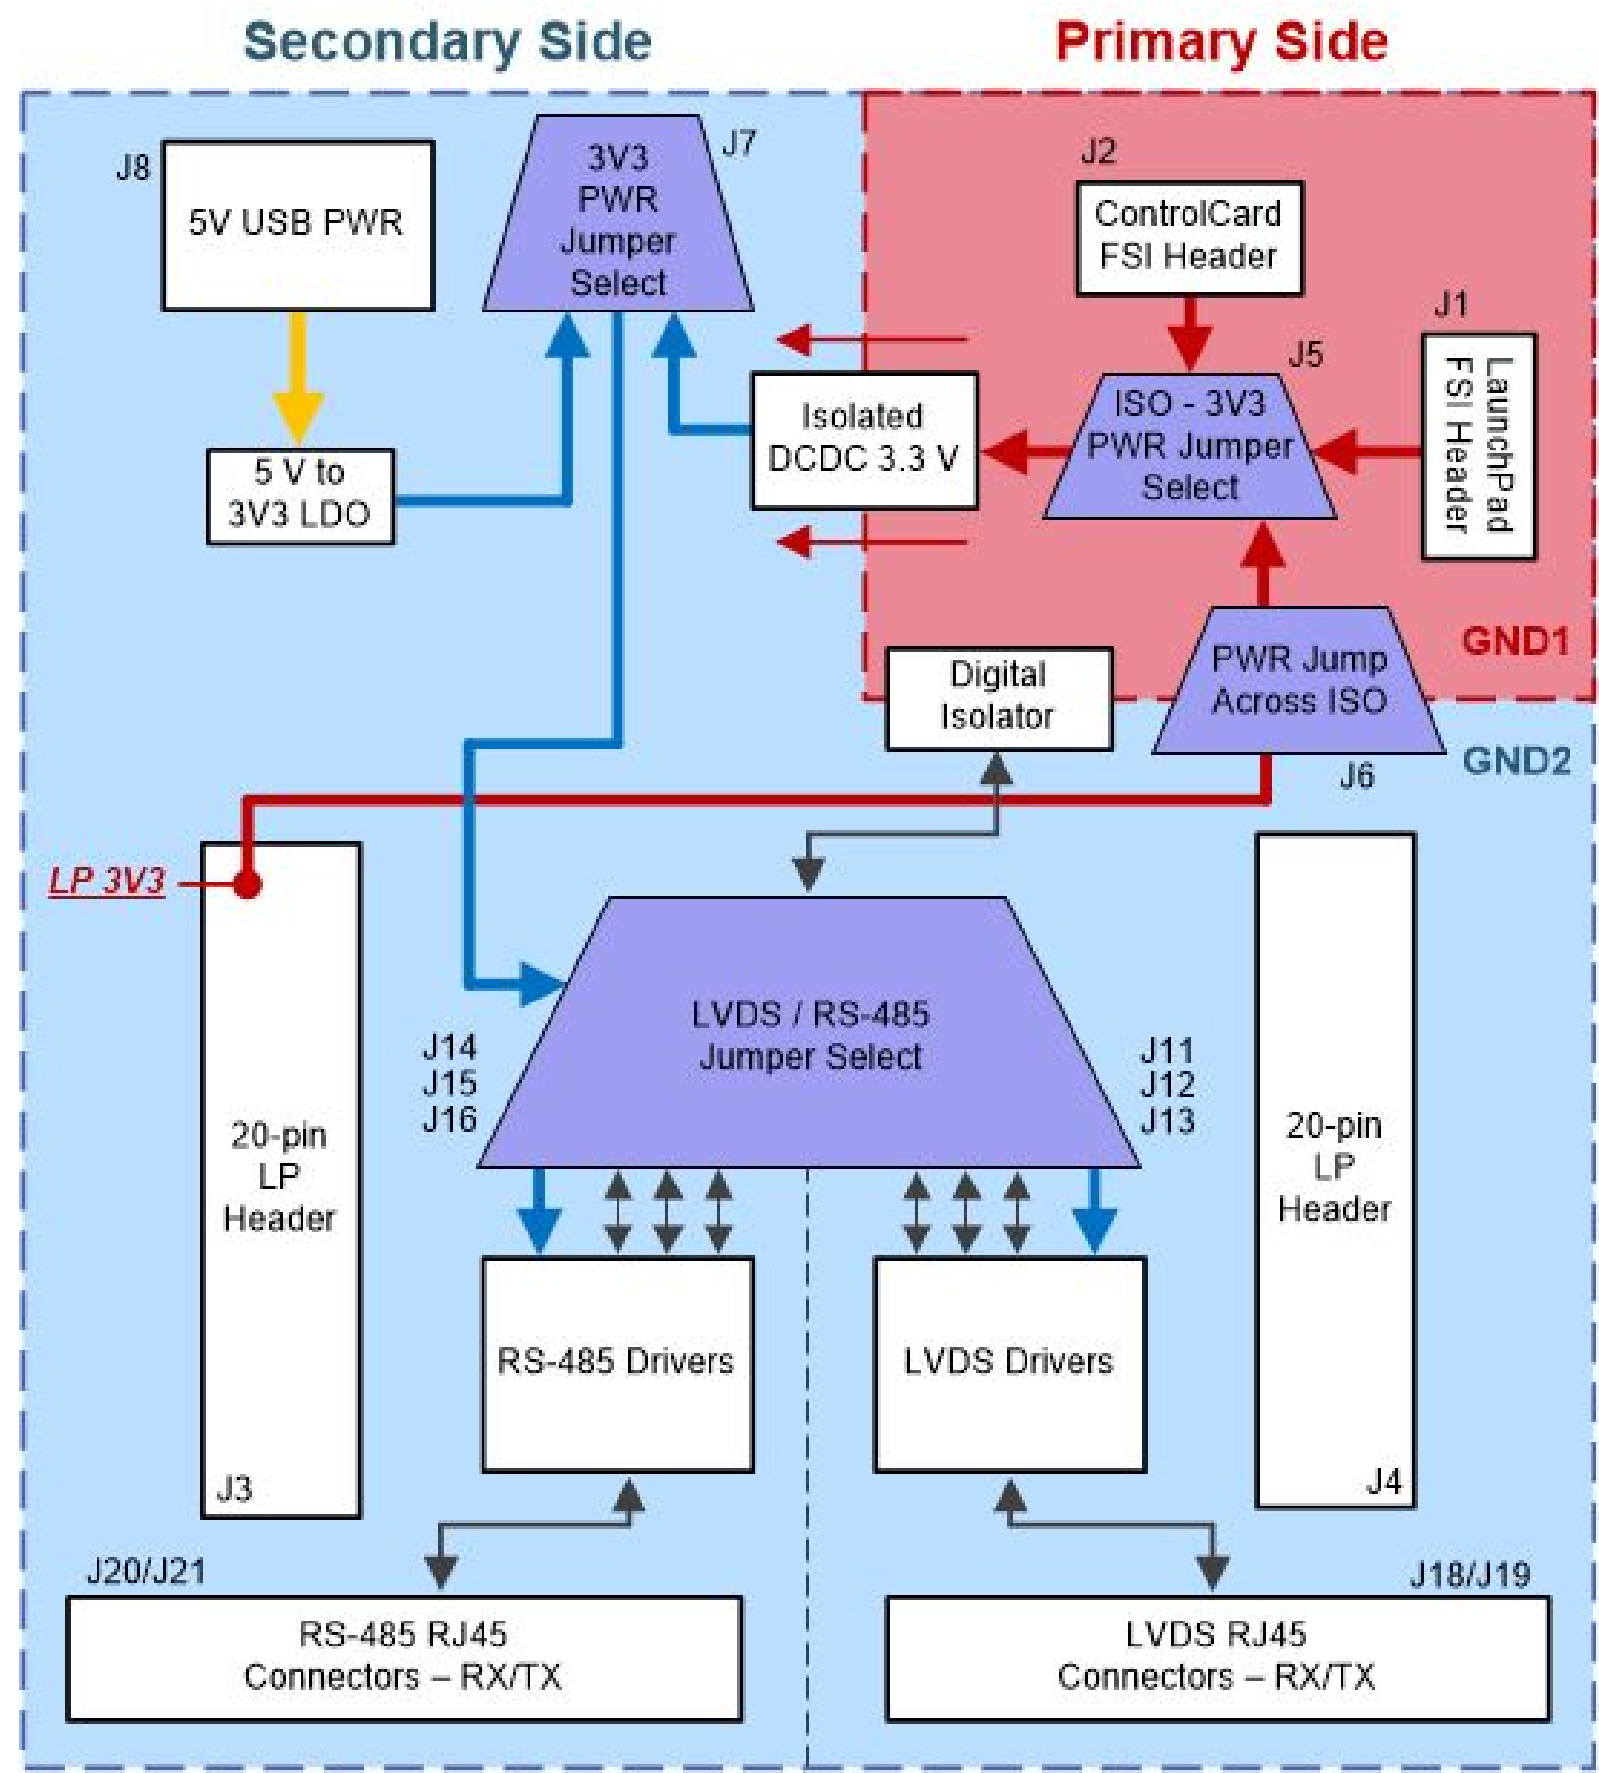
Secondary Side

Primary Side

J8

5V USB PWR

5 V to 3V3 LDO

3V3 PWR Jumper Select

J7

J2

ControlCard FSI Header

J1

LaunchPad FSI Header

J5

ISO - 3V3 PWR Jumper Select

Isolated DCDC 3.3 V

GND1

PWR Jump Across ISO

Digital Isolator

GND2

J6

LP 3V3

20-pin LP Header

J3

LVDS / RS-485 Jumper Select

J14
J15
J16

J11
J12
J13

20-pin LP Header

J4

RS-485 Drivers

LVDS Drivers

J20/J21

RS-485 RJ45 Connectors – RX/TX

J18/J19

LVDS RJ45 Connectors – RX/TX